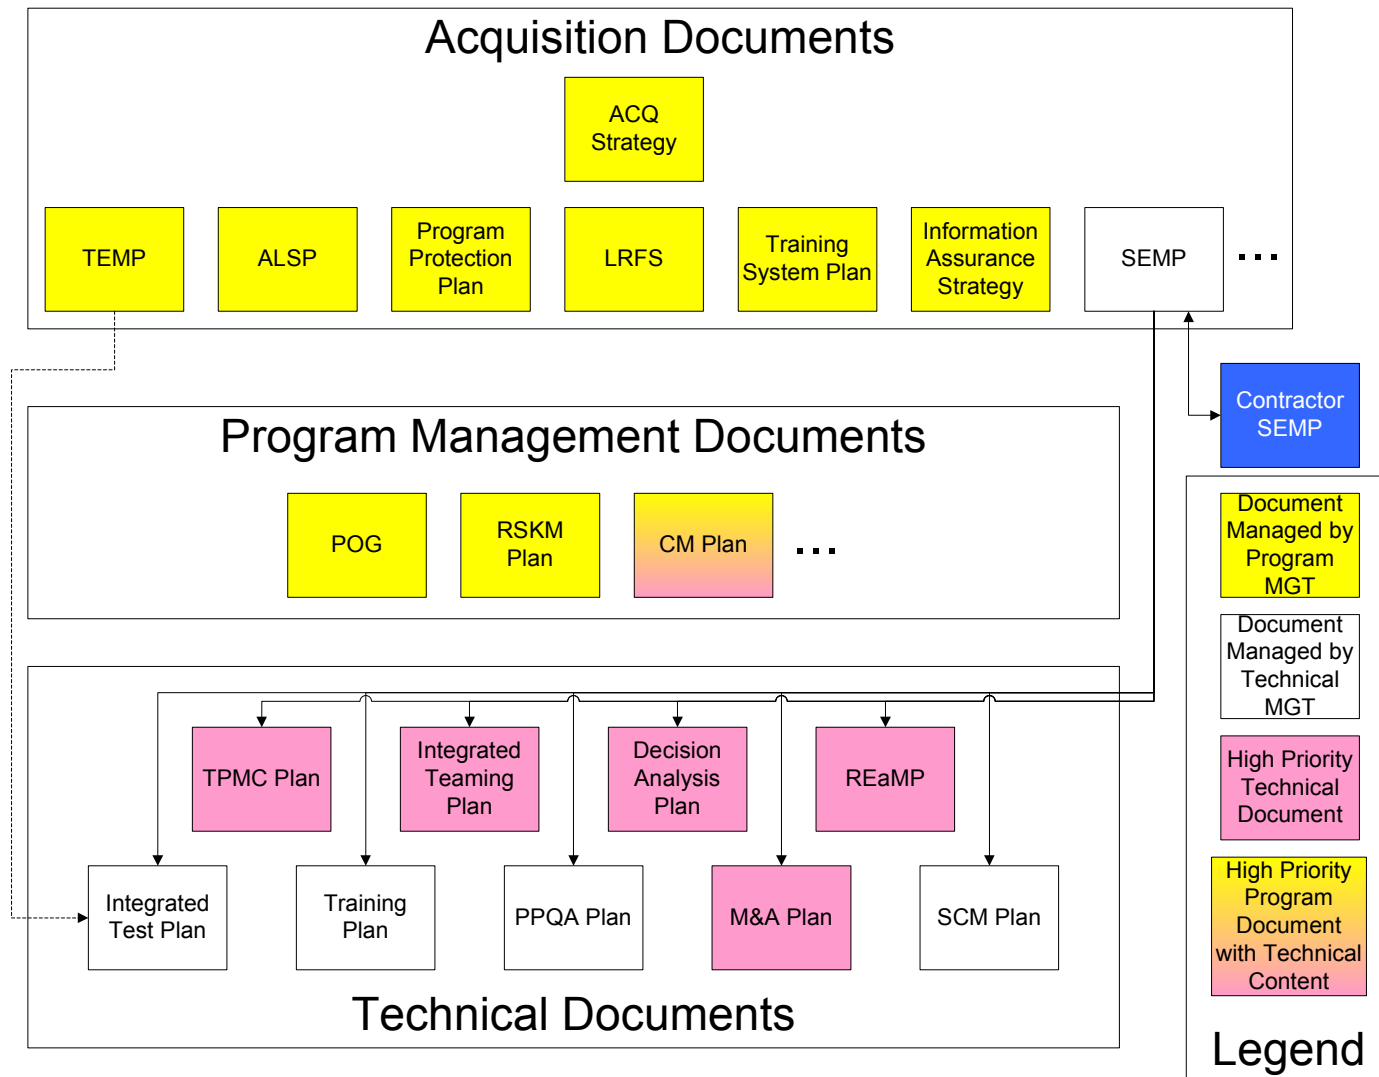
Acquisition Documents

ACQ Strategy

TEMP

ALSP

Program Protection Plan

LRFS

Training System Plan

Information Assurance Strategy

SEMP

...

Contractor SEMP

Program Management Documents

POG

RSKM Plan

CM Plan

...

TPMC Plan

Integrated Teaming Plan

Decision Analysis Plan

REaMP

Integrated Test Plan

Training Plan

PPQA Plan

M&A Plan

SCM Plan

Technical Documents

Document Managed by Program MGT

Document Managed by Technical MGT

High Priority Technical Document

High Priority Program Document with Technical Content

Legend